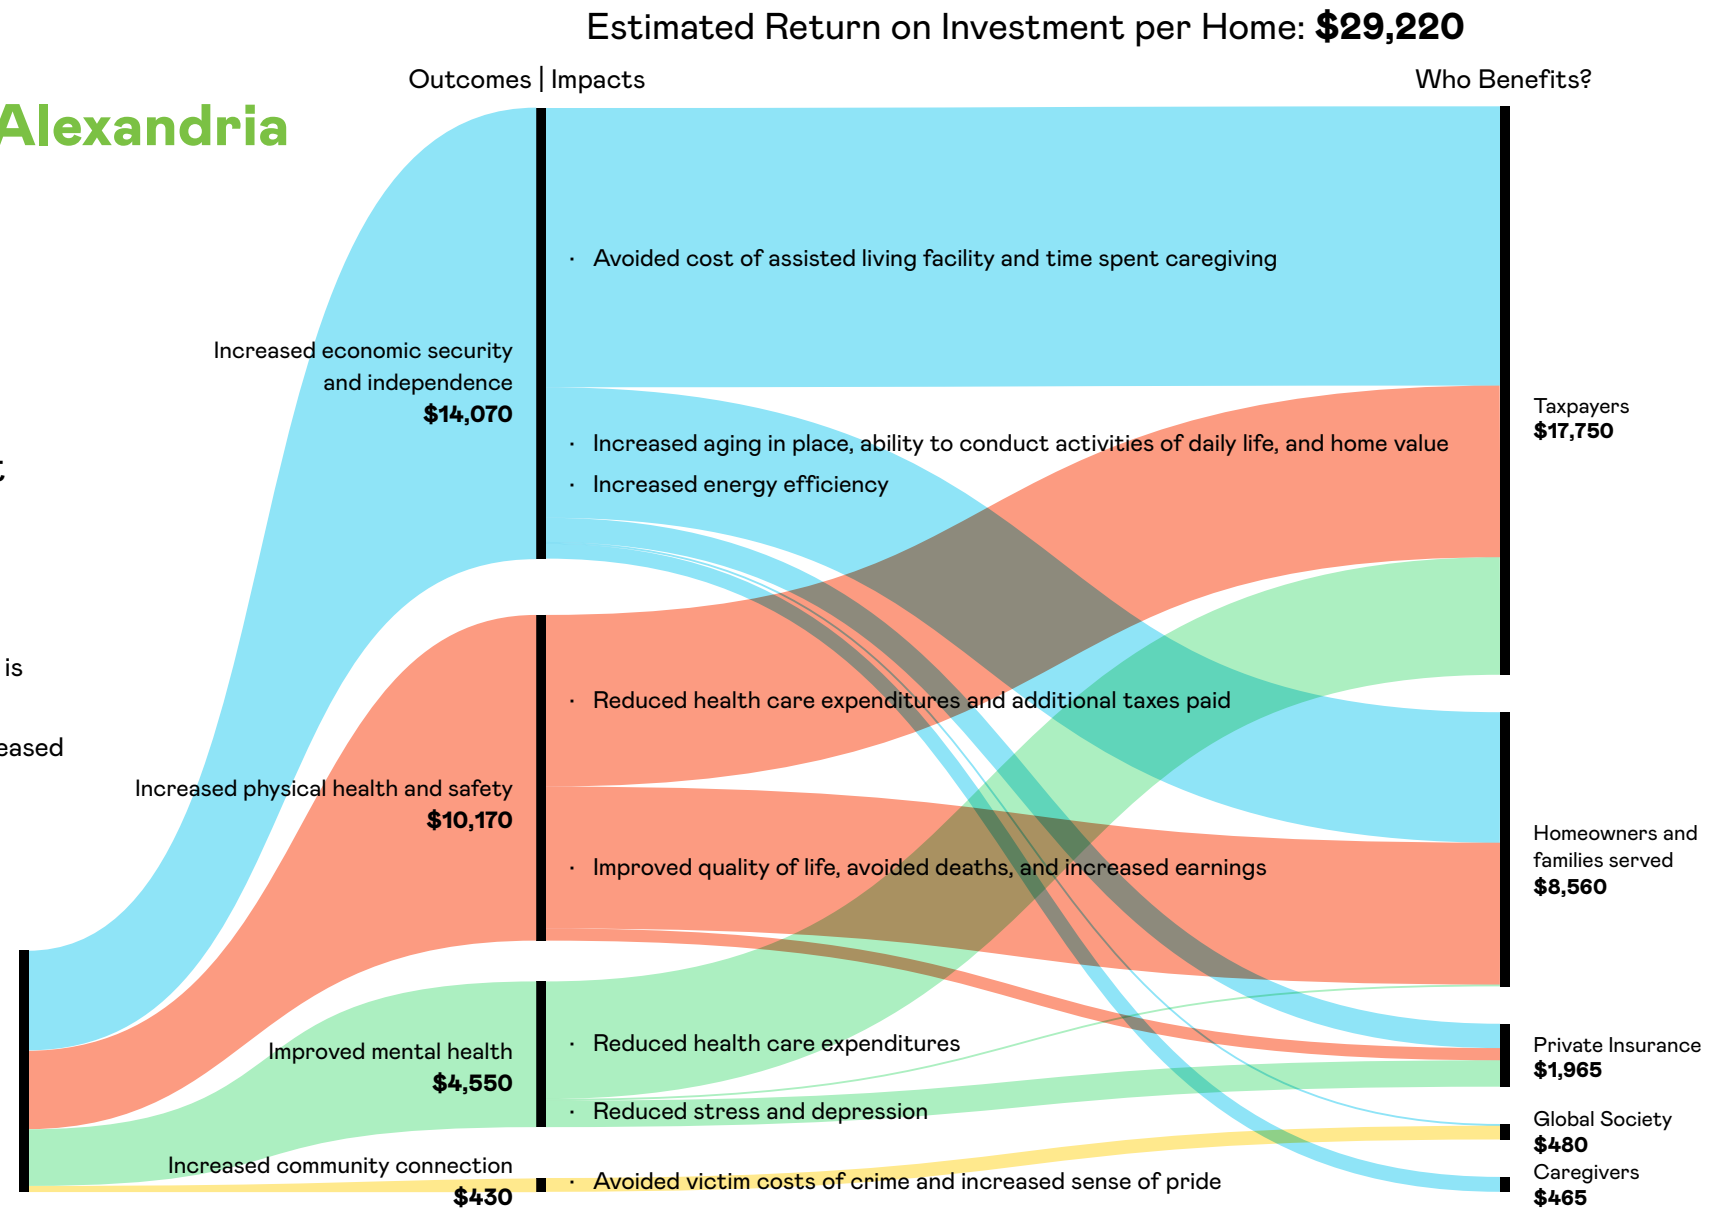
Estimated Return on Investment per Home: **$29,220**

Outcomes | Impacts

Who Benefits?

Alexandria

t

is

eased

Increased economic security and independence
**$14,070**

· Avoided cost of assisted living facility and time spent caregiving

· Increased aging in place, ability to conduct activities of daily life, and home value

· Increased energy efficiency

Increased physical health and safety
**$10,170**

· Reduced health care expenditures and additional taxes paid

· Improved quality of life, avoided deaths, and increased earnings

Improved mental health
**$4,550**

· Reduced health care expenditures

· Reduced stress and depression

Increased community connection
**$430**

· Avoided victim costs of crime and increased sense of pride

Taxpayers
**$17,750**

Homeowners and families served
**$8,560**

Private Insurance
**$1,965**

Global Society
**$480**

Caregivers
**$465**